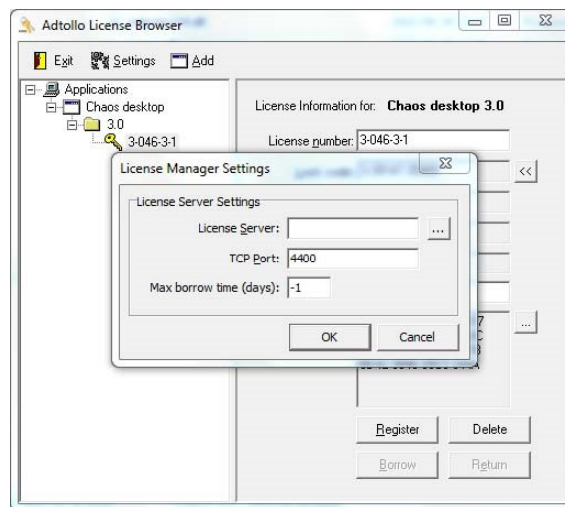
Adtollo License Browser

Exit Settings Add

Applications
Chaos desktop
3.0
3-046-3-1

License Information for: **Chaos desktop 3.0**

License number: 3-046-3-1

<<

License Manager Settings

License Server Settings

License Server:

...

TCP Port: 4400

Max borrow time (days): -1

OK Cancel

...

Register Delete

Borrow Return